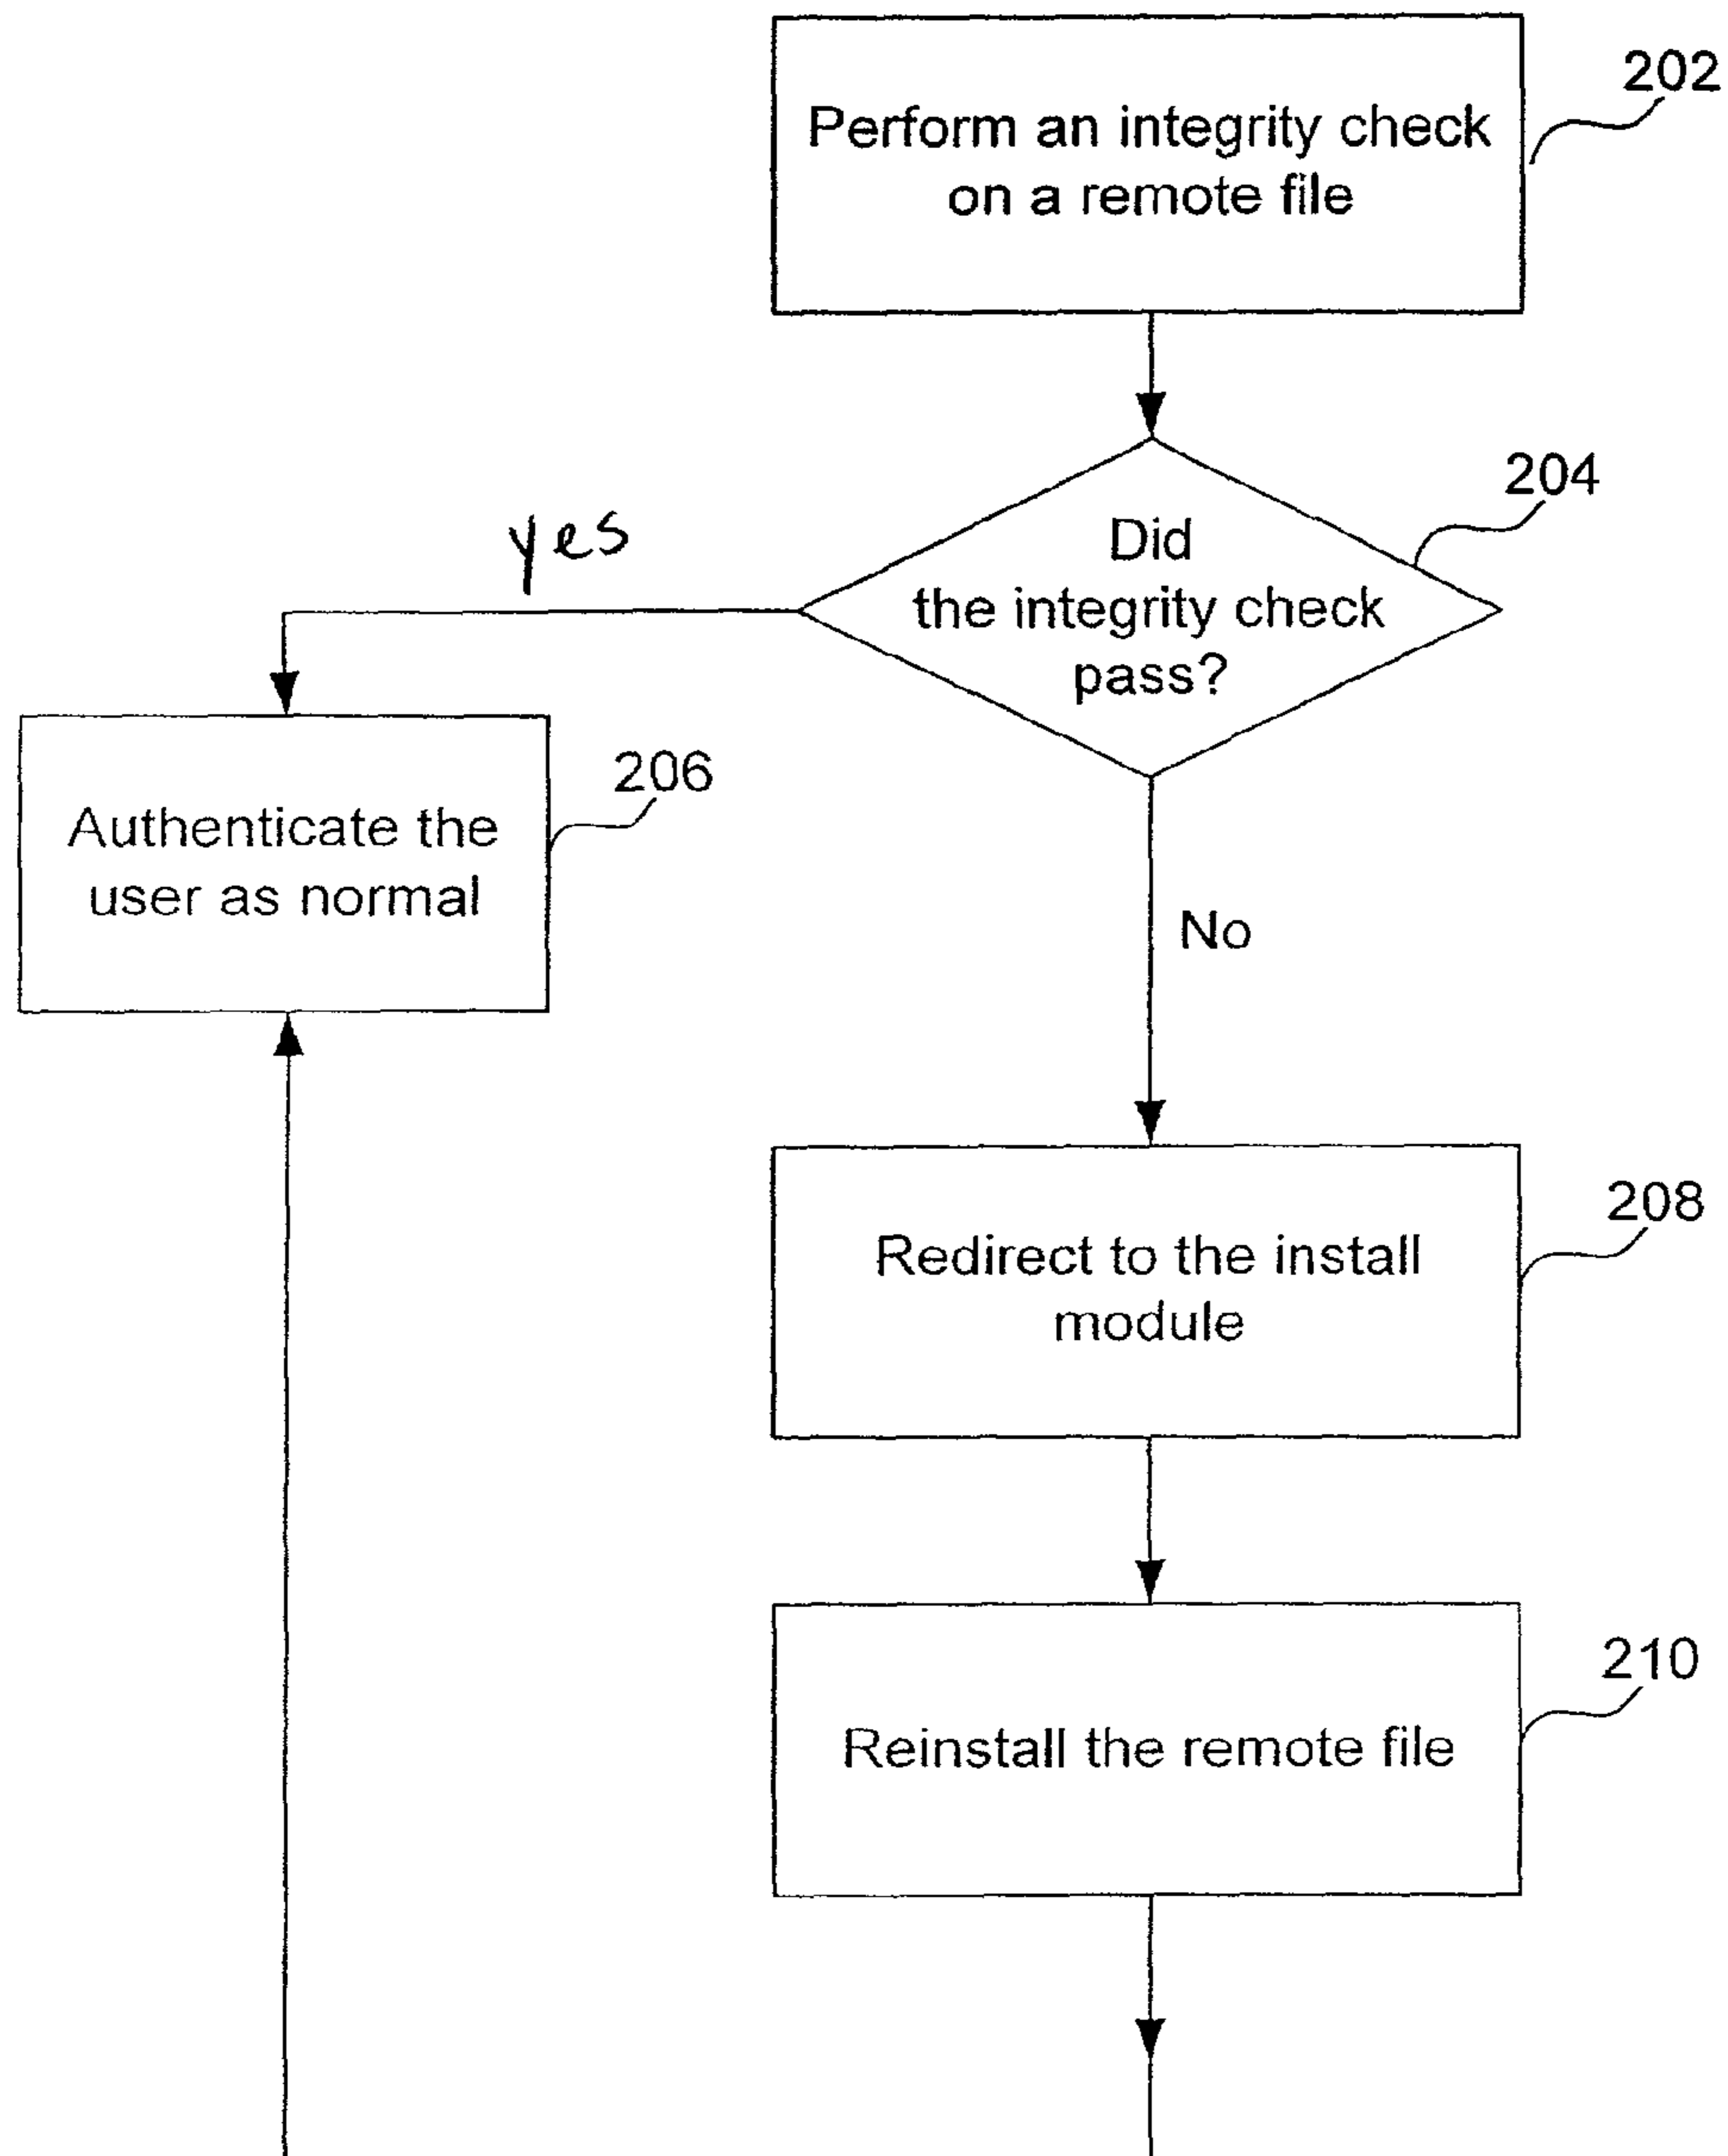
Perform an integrity check on a remote file

202

Did the integrity check pass?

204

yes

Authenticate the user as normal

206

No

Redirect to the install module

208

Reinstall the remote file

210